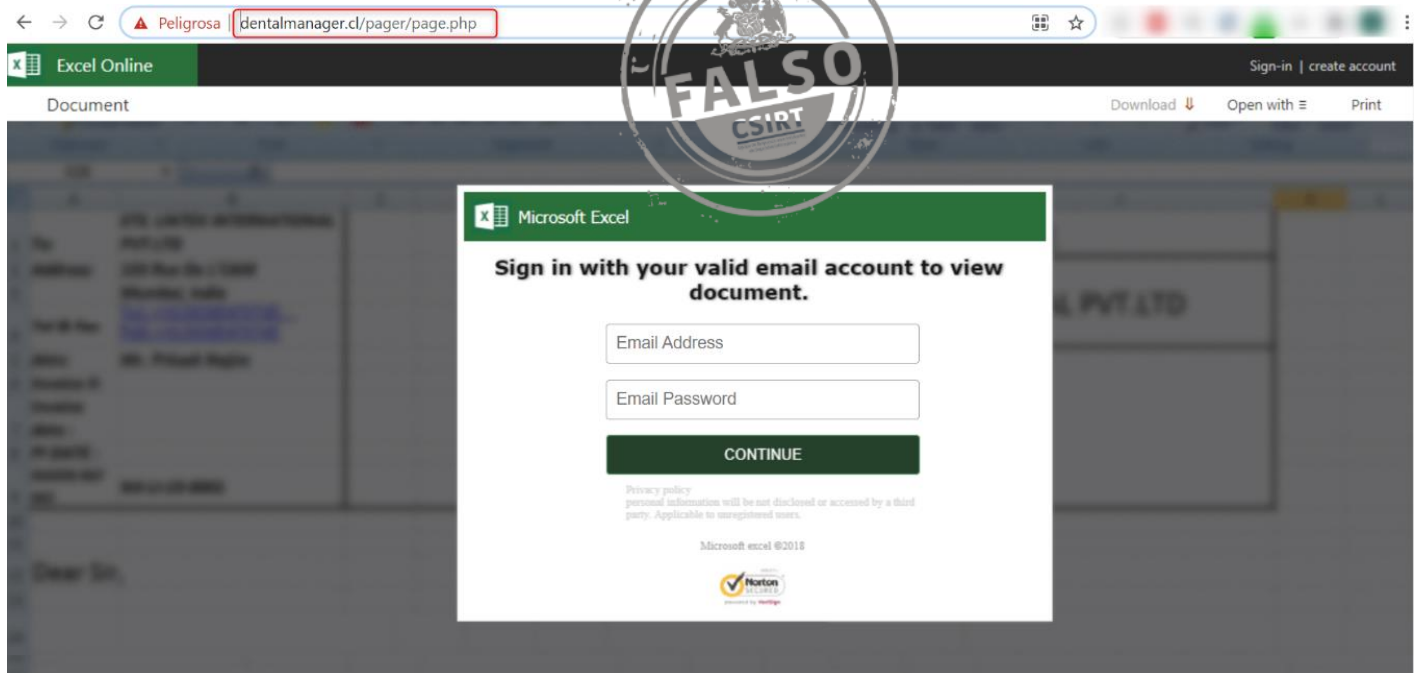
Peligrosa | dentalmanager.cl/pager/page.php

FALSO
CSIRT

Excel Online

Sign-in | create account

Document

Download ⇓ Open with ≡ Print

To
Address
Tel & Fax

L PVT.LTD

Dear Sir,

Microsoft Excel

Sign in with your valid email account to view document.

Email Address

Email Password

CONTINUE

Privacy policy
personal information will be not disclosed or accessed by a third party. Applicable to unregistered users.

Microsoft excel ©2018

Norton SECURED
powered by VeriSign